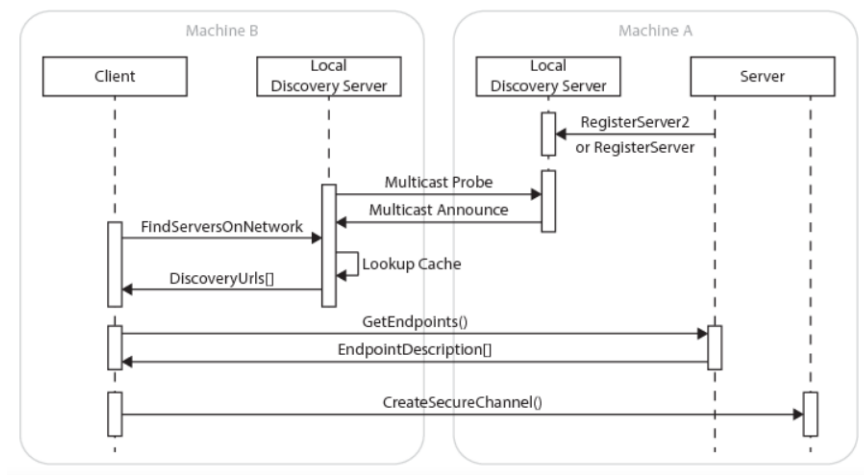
Machine B

Machine A

Client

Local Discovery Server

Local Discovery Server

Server

RegisterServer2 or RegisterServer

Multicast Probe

Multicast Announce

FindServersOnNetwork

Lookup Cache

DiscoveryUrls[]

GetEndpoints()

EndpointDescription[]

CreateSecureChannel()